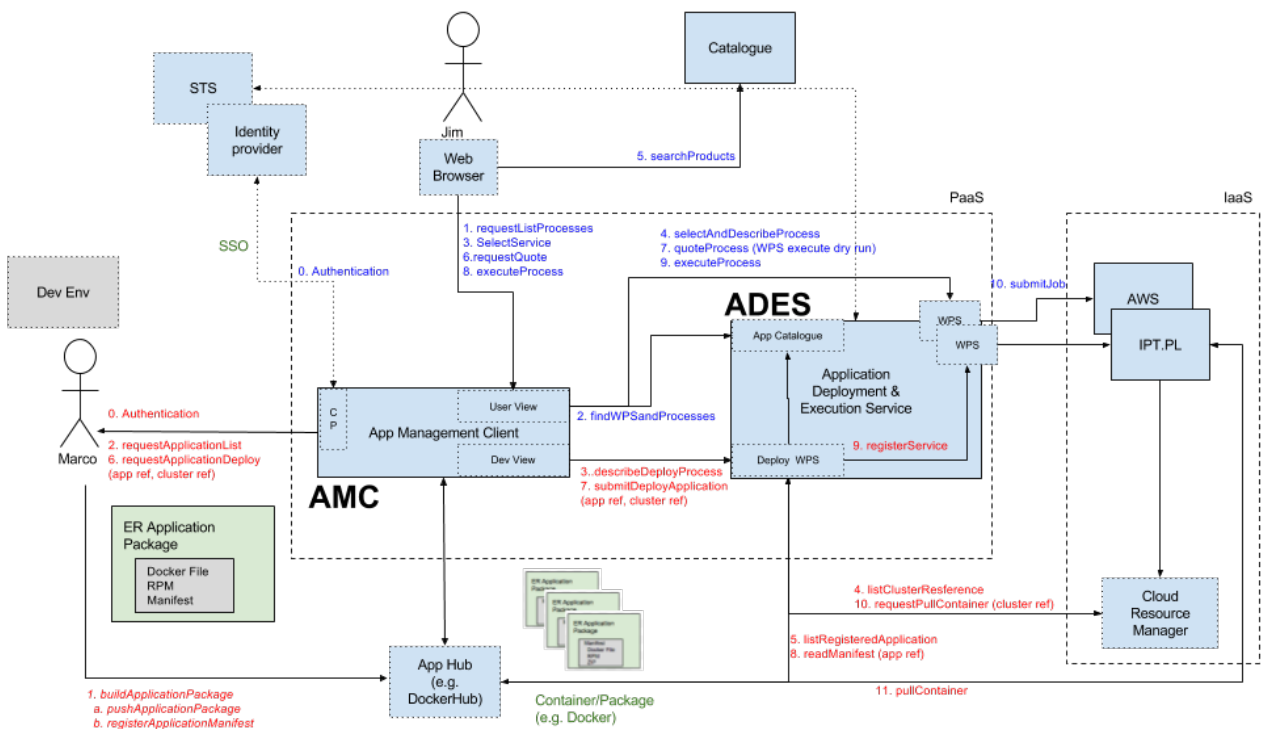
Catalogue

STS

Identity provider

Jim

Web Browser

5. searchProducts

PaaS

IaaS

SSO

0. Authentication

1. requestListProcesses
3. SelectService
6.requestQuote
8. executeProcess

4. selectAndDescribeProcess
7. quoteProcess (WPS execute dry run)
9. executeProcess

10. submitJob

Dev Env

ADES

App Catalogue

WPS

WPS

AWS

IPT.PL

Application Deployment & Execution Service

Marco

0. Authentication

2. requestApplicationList
6. requestApplicationDeploy (app ref, cluster ref)

C P

App Management Client

User View

Dev View

2. findWPSandProcesses

Deploy WPS

9. registerService

3..describeDeployProcess
7. submitDeployApplication (app ref, cluster ref)

AMC

ER Application Package

Docker File
RPM
Manifest

ER Application Package

ER Application Package

ER Application Package

4. listClusterResference
10. requestPullContainer (cluster ref)

Cloud Resource Manager

5. listRegisteredApplication
8. readManifest (app ref)

App Hub (e.g. DockerHub)

Container/Package (e.g. Docker)

11. pullContainer

1. buildApplicationPackage
a. pushApplicationPackage
b. registerApplicationManifest